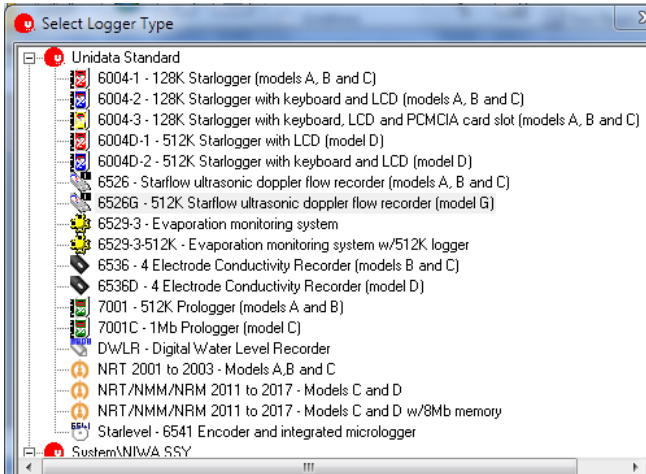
Select Logger Type

Unidata Standard
6004-1 - 128K Starlogger (models A, B and C)
6004-2 - 128K Starlogger with keyboard and LCD (models A, B and C)
6004-3 - 128K Starlogger with keyboard, LCD and PCMCIA card slot (models A, B and C)
6004D-1 - 512K Starlogger with LCD (model D)
6004D-2 - 512K Starlogger with keyboard and LCD (model D)
6526 - Starflow ultrasonic doppler flow recorder (models A, B and C)
6526G - 512K Starflow ultrasonic doppler flow recorder (model G)
6529-3 - Evaporation monitoring system
6529-3-512K - Evaporation monitoring system w/512K logger
6536 - 4 Electrode Conductivity Recorder (models B and C)
6536D - 4 Electrode Conductivity Recorder (model D)
7001 - 512K Prologger (models A and B)
7001C - 1Mb Prologger (model C)
DWLR - Digital Water Level Recorder
NRT 2001 to 2003 - Models A,B and C
NRT/NMM/NRM 2011 to 2017 - Models C and D
NRT/NMM/NRM 2011 to 2017 - Models C and D w/8Mb memory
Starlevel - 6541 Encoder and integrated micrologger
System\NIWA SSY